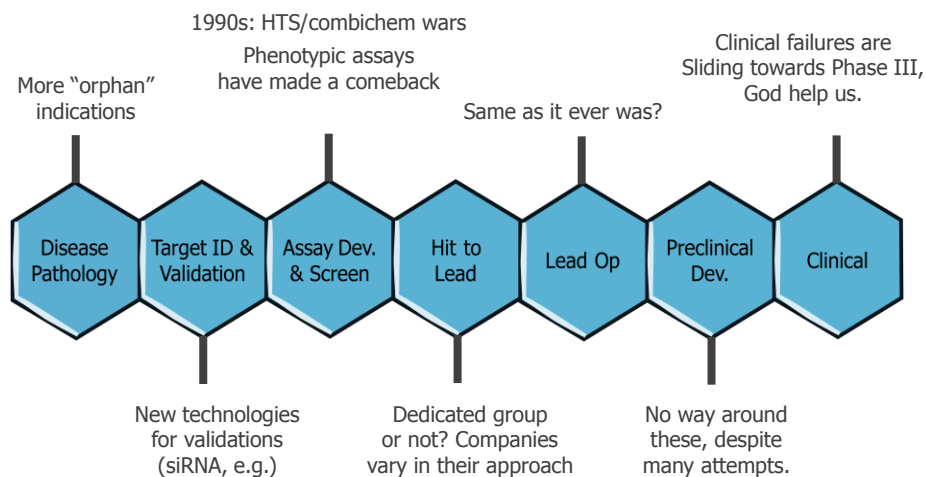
1990s: HTS/combichem wars

Phenotypic assays have made a comeback

More “orphan” indications

Clinical failures are Sliding towards Phase III, God help us.

Same as it ever was?

Disease Pathology

Target ID & Validation

Assay Dev. & Screen

Hit to Lead

Lead Op

Preclinical Dev.

Clinical

New technologies for validations (siRNA, e.g.)

Dedicated group or not? Companies vary in their approach

No way around these, despite many attempts.